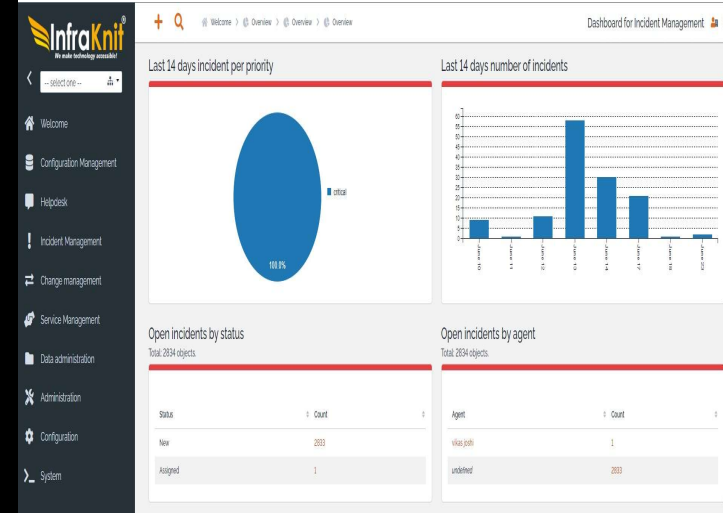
InfraKnit®
We make technology accessible!

-- select one --

Welcome

Configuration Management

Helpdesk

Incident Management

Change management

Service Management

Data administration

Administration

Configuration

System

Welcome > Overview > Overview > Overview

Dashboard for Incident Management

Last 14 days incident per priority

critical

100.0%

Last 14 days number of incidents

60
55
50
45
40
35
30
25
20
15
10
5
0

June 10
June 11
June 12
June 13
June 14
June 17
June 18
June 22

Open incidents by status
Total: 2834 objects.

| Status | Count |
|---|---|
| New | 2833 |
| Assigned | 1 |

Open incidents by agent
Total: 2834 objects.

| Agent | Count |
|---|---|
| vikas joshi | 1 |
| undefined | 2833 |